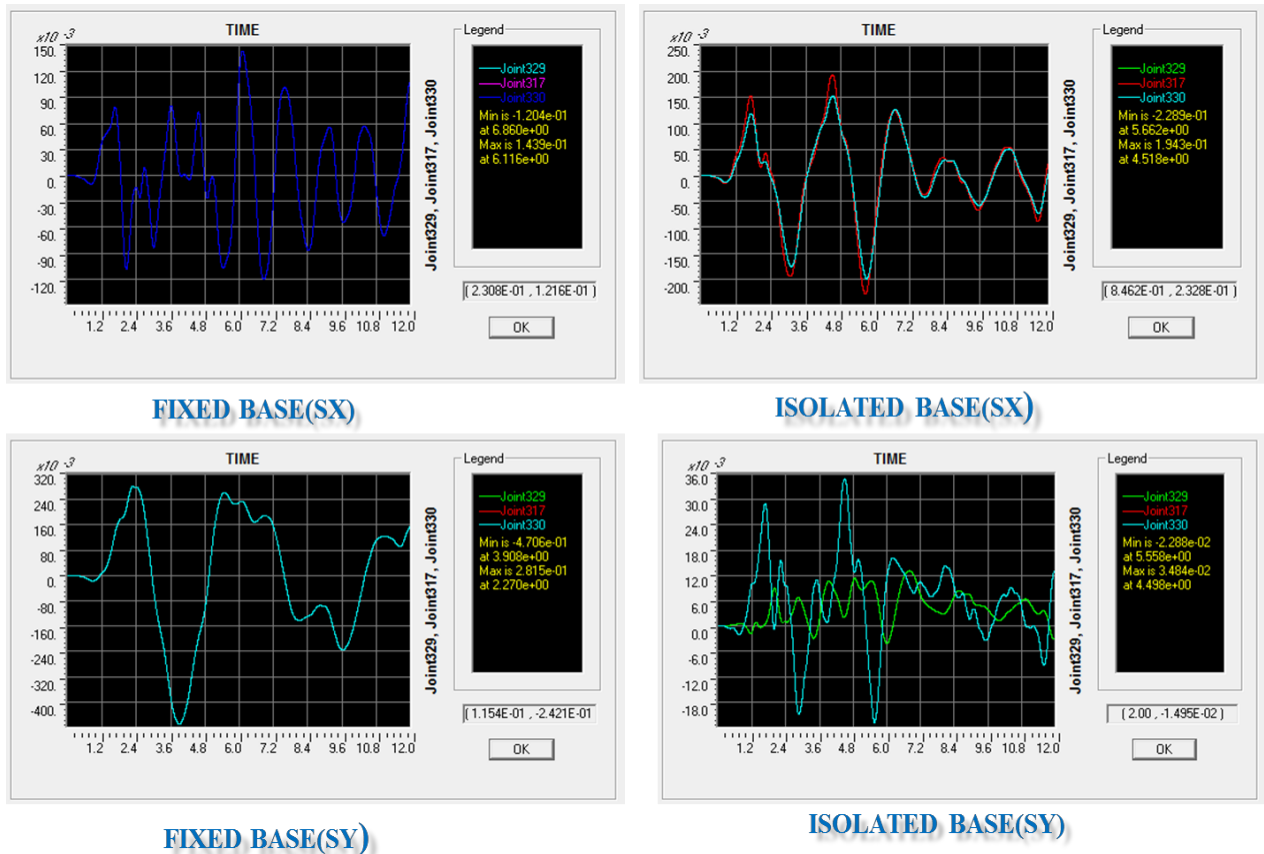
$x10^{-3}$

TIME

150.
120.
90.
60.
30.
0.
-30.
-60.
-90.
-120.

1.2 2.4 3.6 4.8 6.0 7.2 8.4 9.6 10.8 12.0

Joint329, Joint317, Joint330

Legend

Joint329
Joint317
Joint330
Min is -1.204e-01
at 6.860e+00
Max is 1.439e-01
at 6.116e+00

( 2.308E-01 , 1.216E-01 )

OK

FIXED BASE(SX)

$x10^{-3}$

TIME

250.
200.
150.
100.
50.
0.
-50.
-100.
-150.
-200.

1.2 2.4 3.6 4.8 6.0 7.2 8.4 9.6 10.8 12.0

Joint329, Joint317, Joint330

Legend

Joint329
Joint317
Joint330
Min is -2.289e-01
at 5.662e+00
Max is 1.943e-01
at 4.518e+00

( 8.462E-01 , 2.328E-01 )

OK

ISOLATED BASE(SX)

$x10^{-3}$

TIME

320.
240.
160.
80.
0.
-80.
-160.
-240.
-320.
-400.

1.2 2.4 3.6 4.8 6.0 7.2 8.4 9.6 10.8 12.0

Joint329, Joint317, Joint330

Legend

Joint329
Joint317
Joint330
Min is -4.706e-01
at 3.908e+00
Max is 2.815e-01
at 2.270e+00

( 1.154E-01 , -2.421E-01 )

OK

FIXED BASE(SY)

$x10^{-3}$

TIME

36.0
30.0
24.0
18.0
12.0
6.0
0.0
-6.0
-12.0
-18.0

1.2 2.4 3.6 4.8 6.0 7.2 8.4 9.6 10.8 12.0

Joint329, Joint317, Joint330

Legend

Joint329
Joint317
Joint330
Min is -2.288e-02
at 5.558e+00
Max is 3.484e-02
at 4.498e+00

( 2.00 , -1.495E-02 )

OK

ISOLATED BASE(SY)